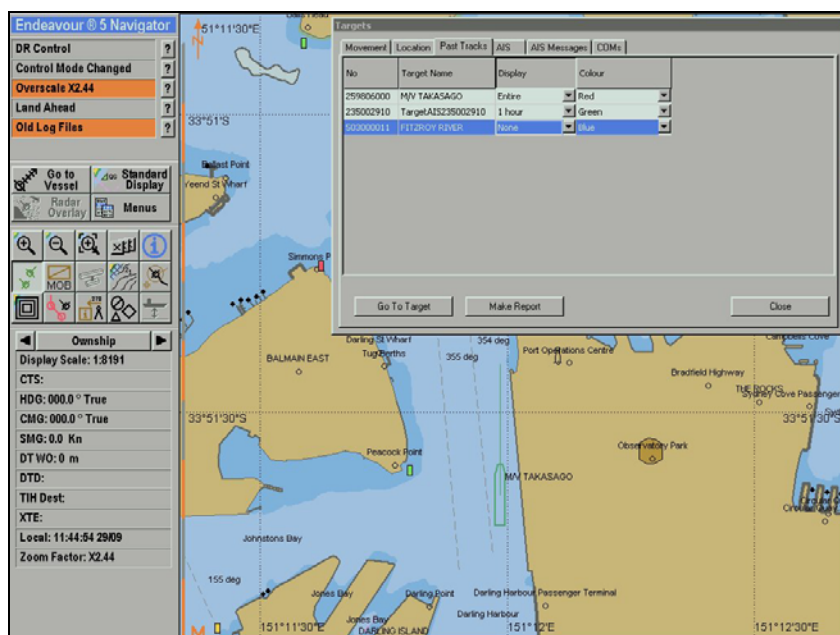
Endeavour ® 5 Navigator

DR Control ?
Control Mode Changed ?
Overscale X2.44 ?
Land Ahead ?
Old Log Files ?

Go to Vessel
Standard Display
Radar Overlay
Menus
MOB

Ownship
Display Scale: 1:8191
CTS:
HDG: 000.0 ° True
CMG: 000.0 ° True
SMG: 0.0 Kn
DT WO: 0 m
DTD:
TIH Dest:
XTE:
Local: 11:44:54 29/09
Zoom Factor: X2.44

151°11'30"E
33°51'S
Ballast Point
Yeend St Wharf
Simmons Pt
Darling St Wharf
BALMAIN EAST
Tug Berths
354 deg
355 deg
Port Operations Centre
Bradfield Highway
THE ROCKS
Sydney Cove Passenger
33°51'30"S
33°51'30"S
Peacock Point
Observatory Park
M/V TAKASAGO
Johnstons Bay
155 deg
Jones Bay
Darling Point
Darling Harbour Passenger Terminal
Darling Harbour
Jones Bay
DARLING ISLAND
151°11'30"E
151°12'E
151°12'30"E
Campbells Cove

Targets
Movement | Location | Past Tracks | AIS | AIS Messages | COMs

| No | Target Name | Display | Colour |
|---|---|---|---|
| 259806000 | M/V TAKASAGO | Entire | Red |
| 235002910 | TargetAIS235002910 | 1 hour | Green |
| 503000011 | FITZROY RIVER | None | Blue |

Go To Target
Make Report
Close